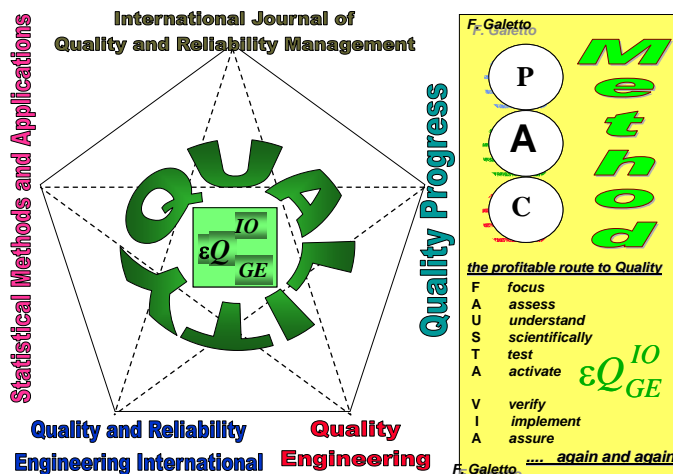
International Journal of
Quality and Reliability Management

Statistical Methods and Applications

QUALITY

$\varepsilon Q^{IO}_{GE}$

Quality Progress

Quality and Reliability Engineering International

Quality Engineering

F. Galetto
F. Galetto

P
A
C

Method

the profitable route to Quality

F focus
A assess
U understand
S scientifically
T test
A activate

$\varepsilon Q^{IO}_{GE}$

V verify
I implement
A assure

.... again and again

F. Galetto